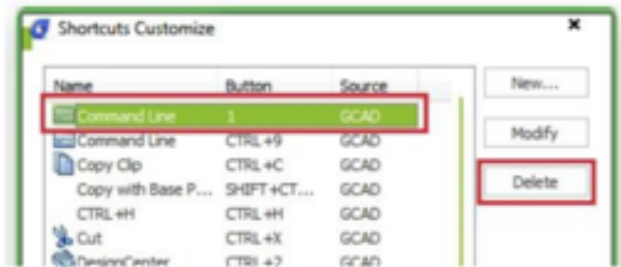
Shortcuts Customize

×

| Name | Button | Source |
|---|---|---|
| Command Line | 1 | GCAD |
| Command Line | CTRL+9 | GCAD |
| Copy Clip | CTRL+C | GCAD |
| Copy with Base P... | SHIFT+CT... | GCAD |
| CTRL+H | CTRL+H | GCAD |
| Cut | CTRL+X | GCAD |
| DesignCenter | CTRL+2 | GCAD |

New...

Modify

Delete